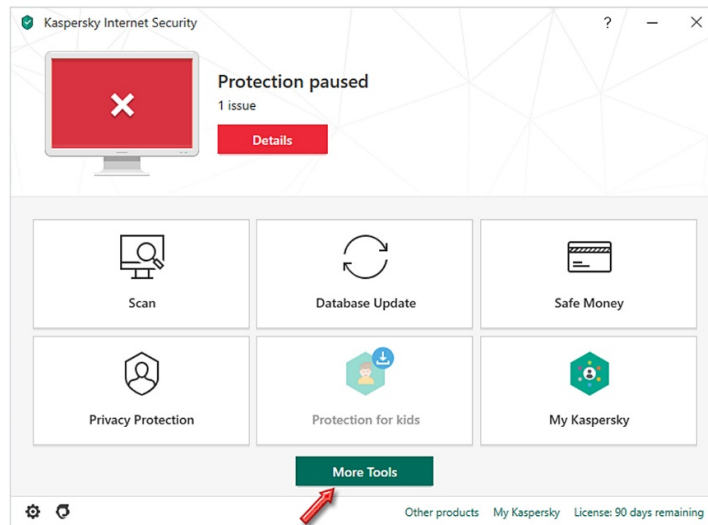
Kaspersky Internet Security

?

Protection paused

1 issue

Details

Scan

Database Update

Safe Money

Privacy Protection

Protection for kids

My Kaspersky

More Tools

Other products My Kaspersky License: 90 days remaining